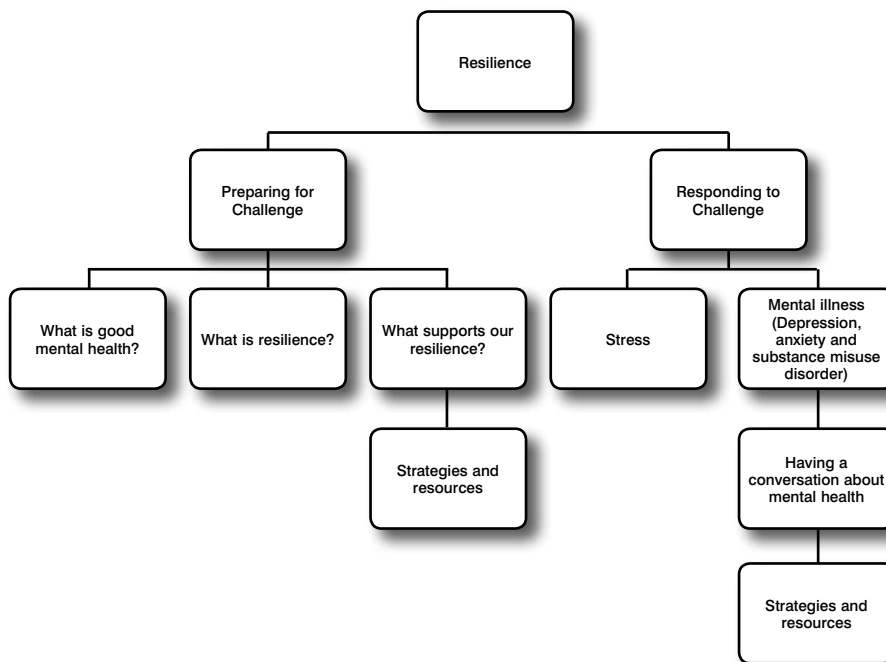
Resilience

Preparing for Challenge

Responding to Challenge

What is good mental health?

What is resilience?

What supports our resilience?

Strategies and resources

Stress

Mental illness (Depression, anxiety and substance misuse disorder)

Having a conversation about mental health

Strategies and resources